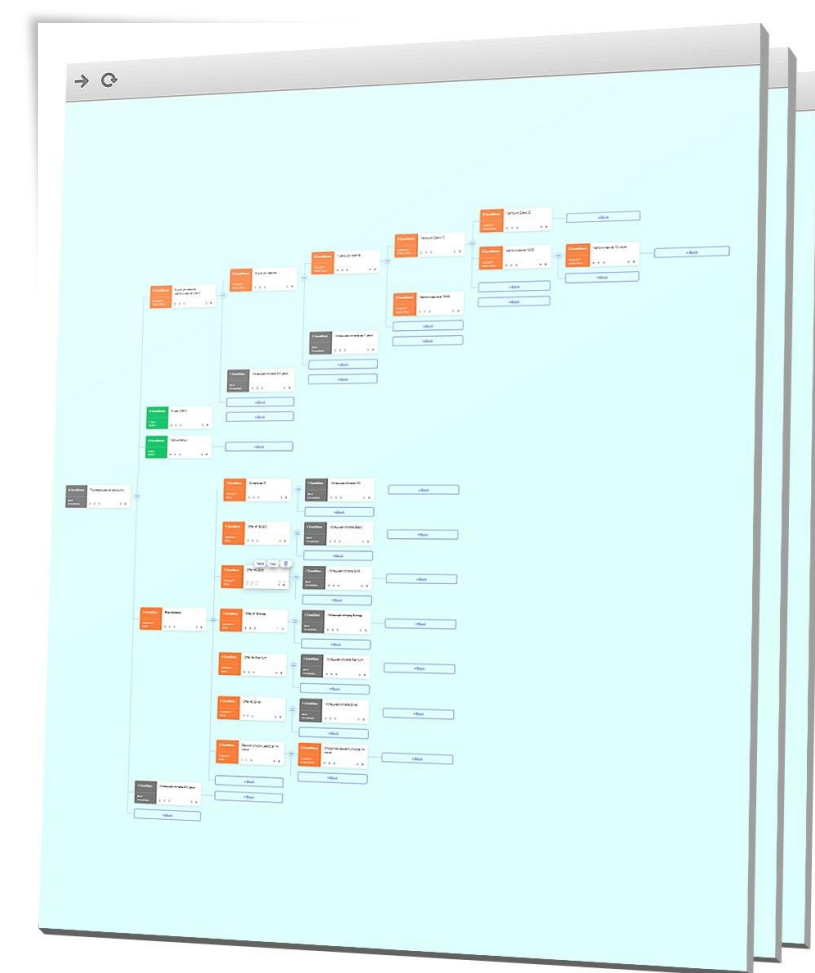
+Block

+Block

+Block

+Block

+Block

+Block

+Block

+Block

+Block

+Block

+Block

+Block

+Block

+Block

+Block

+Block

+Block

+Block

+Block

+Block

+Block

+Block

+Block

+Block

+Block

+Block